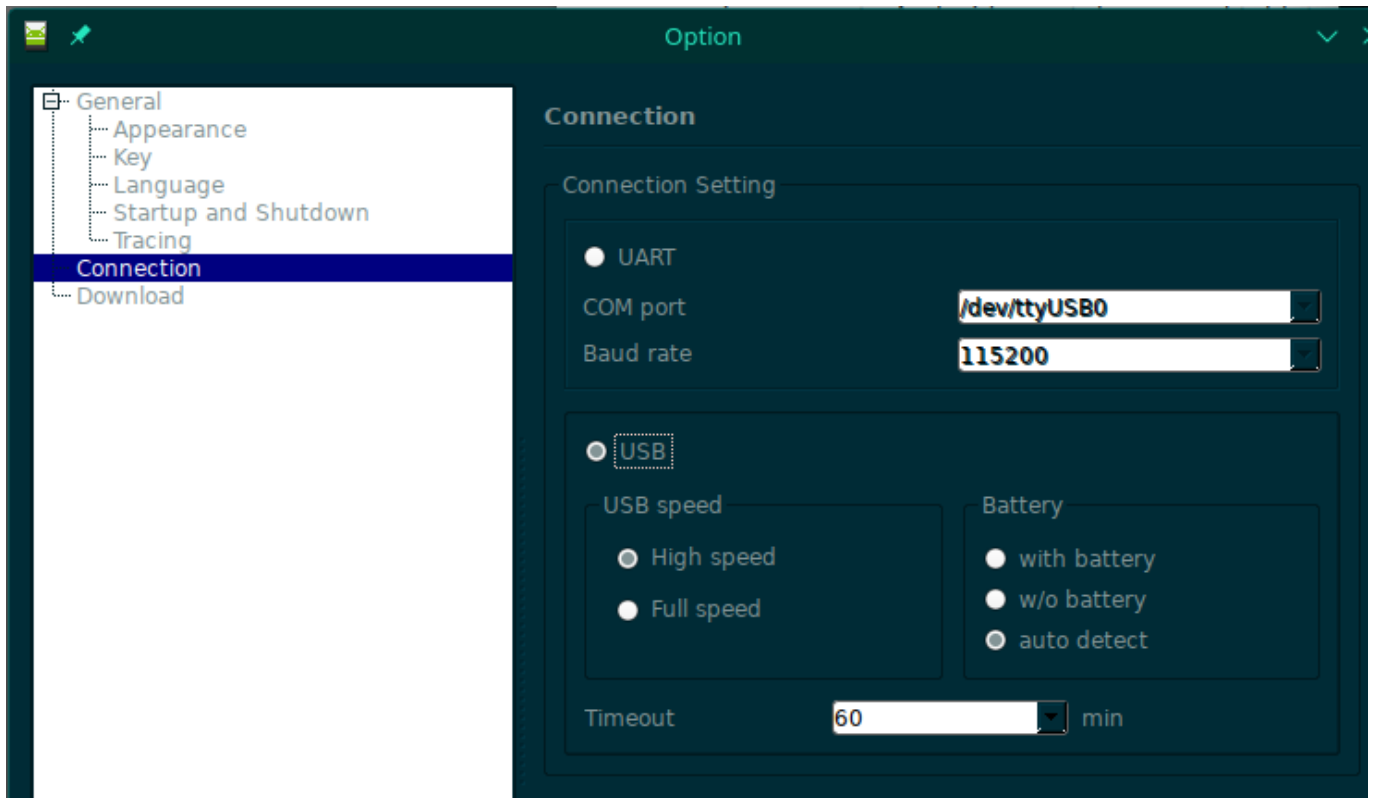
Option

General
Appearance
Key
Language
Startup and Shutdown
Tracing
Connection
Download

Connection

Connection Setting

UART

COM port
/dev/ttyUSB0

Baud rate
115200

USB

USB speed
High speed
Full speed

Battery
with battery
w/o battery
auto detect

Timeout
60
min